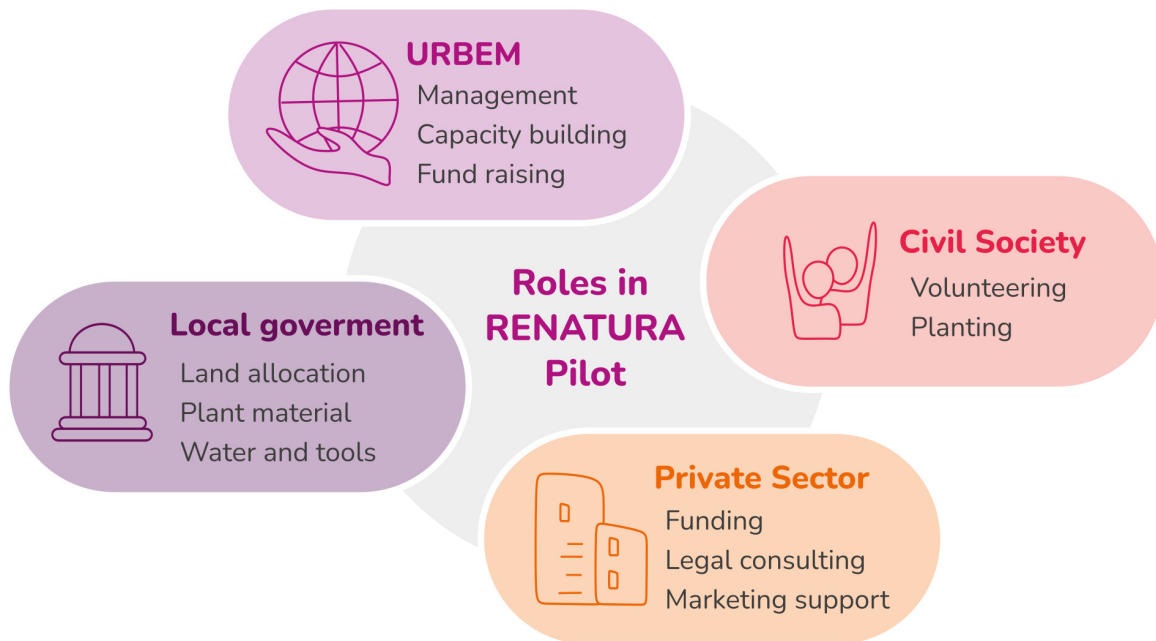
URBEM
Management
Capacity building
Fund raising

Civil Society
Volunteering
Planting

Roles in RENATURA Pilot

Local goverment
Land allocation
Plant material
Water and tools

Private Sector
Funding
Legal consulting
Marketing support